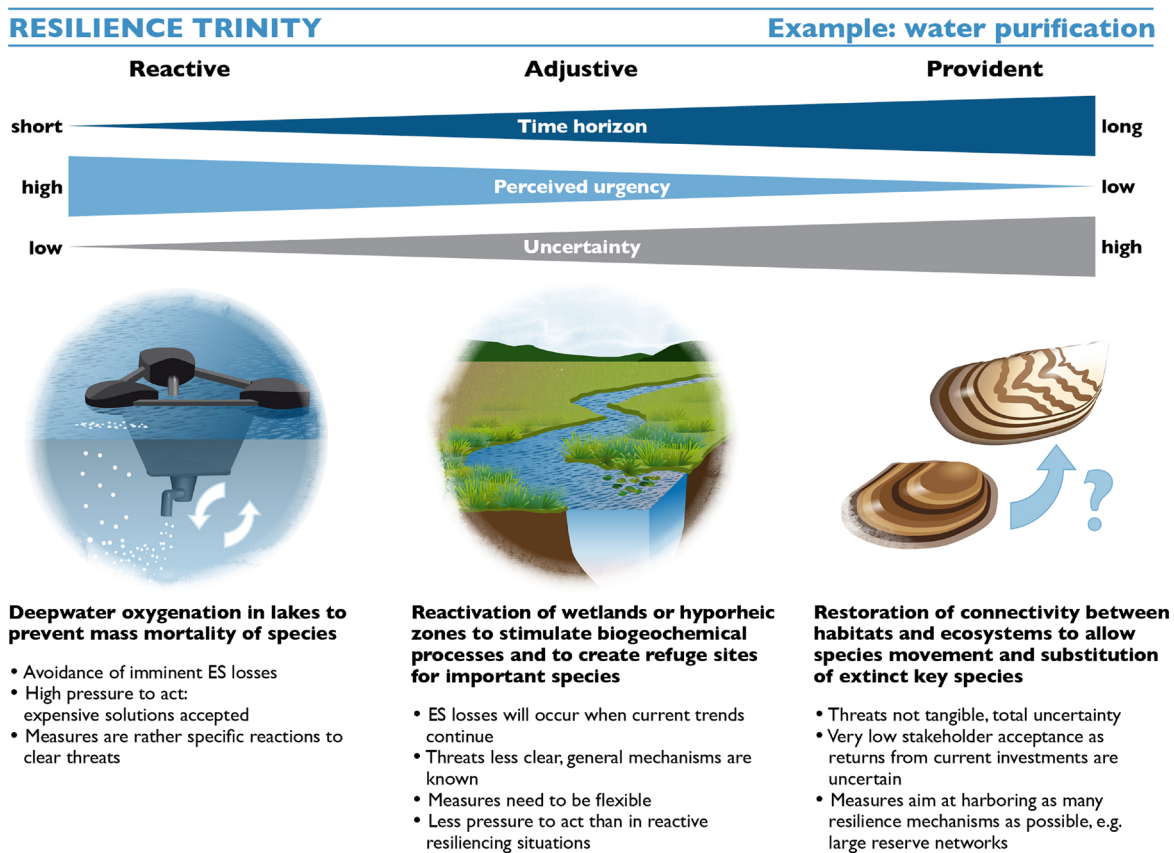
RESILIENCE TRINITY

Example: water purification

Reactive

Adjustive

Provident

short

Time horizon

long

high

Perceived urgency

low

low

Uncertainty

high

?

Deepwater oxygenation in lakes to prevent mass mortality of species

• Avoidance of imminent ES losses
• High pressure to act: expensive solutions accepted
• Measures are rather specific reactions to clear threats

Reactivation of wetlands or hyporheic zones to stimulate biogeochemical processes and to create refuge sites for important species

• ES losses will occur when current trends continue
• Threats less clear, general mechanisms are known
• Measures need to be flexible
• Less pressure to act than in reactive resiliencing situations

Restoration of connectivity between habitats and ecosystems to allow species movement and substitution of extinct key species

• Threats not tangible, total uncertainty
• Very low stakeholder acceptance as returns from current investments are uncertain
• Measures aim at harboring as many resilience mechanisms as possible, e.g. large reserve networks